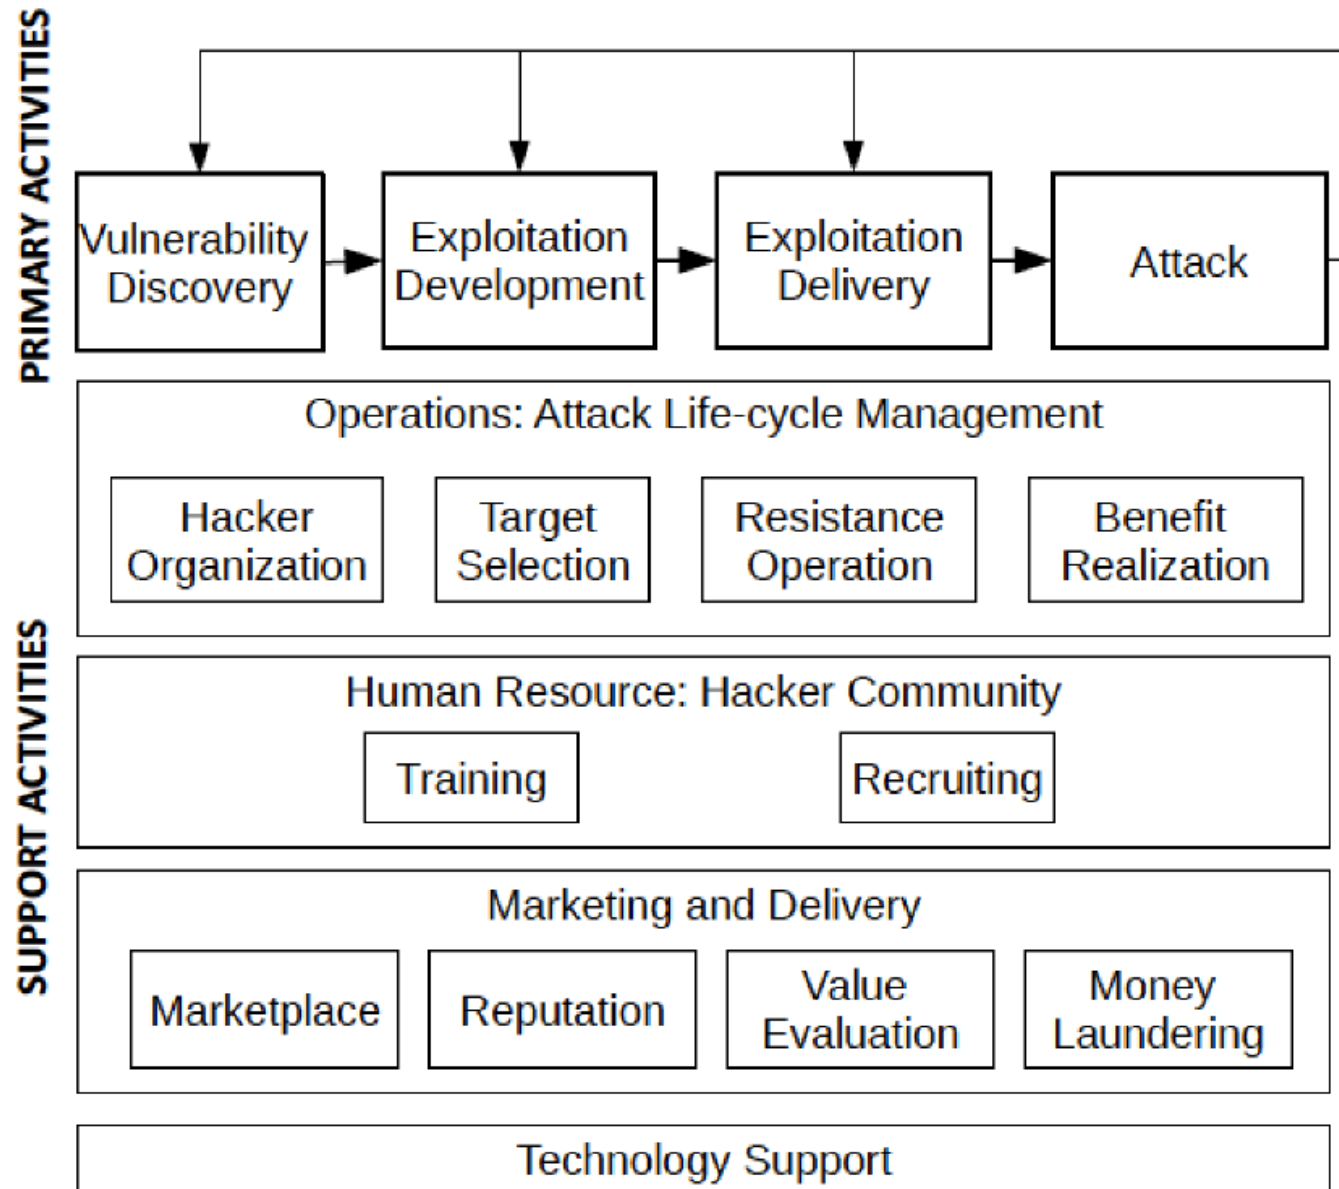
PRIMARY ACTIVITIES

Vulnerability Discovery

Exploitation Development

Exploitation Delivery

Attack

SUPPORT ACTIVITIES

Operations: Attack Life-cycle Management

Hacker Organization

Target Selection

Resistance Operation

Benefit Realization

Human Resource: Hacker Community

Training

Recruiting

Marketing and Delivery

Marketplace

Reputation

Value Evaluation

Money Laundering

Technology Support